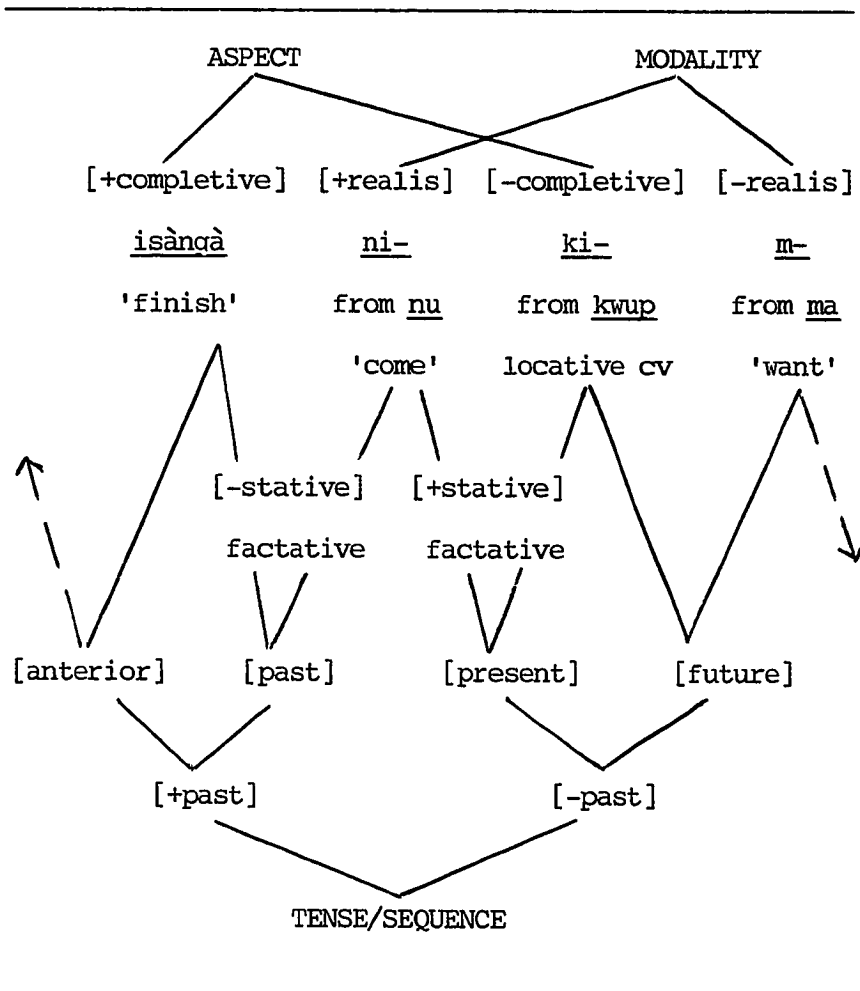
ASPECT

MODALITY

[+completive] [+realis] [-completive] [-realis]

isàngà ni- ki- m-

'finish' from nu from kwup from ma

'come' locative cv 'want'

[-stative] [+stative]

factative factative

[anterior] [past] [present] [future]

[+past] [-past]

TENSE/SEQUENCE